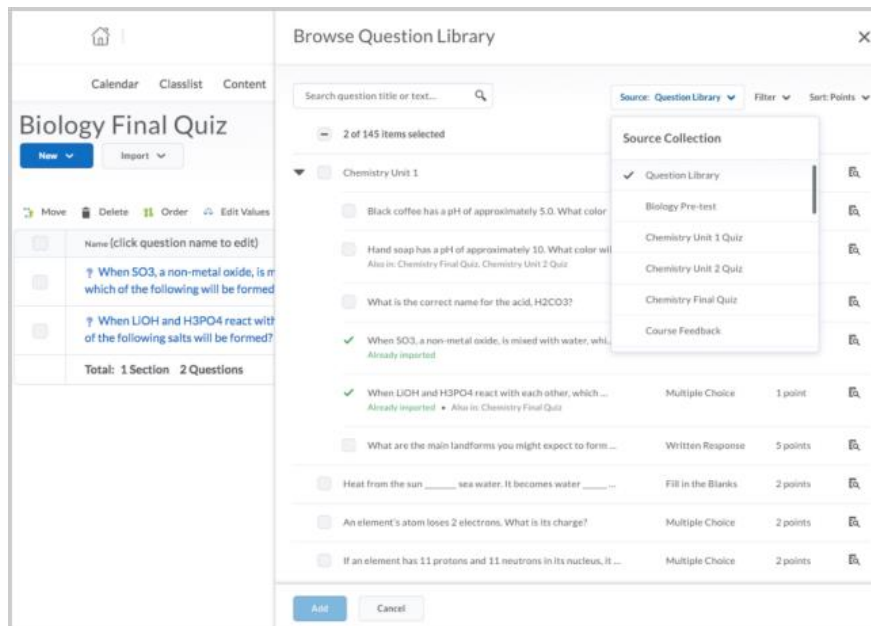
Calendar Classlist Content

Biology Final Quiz

New

Import

Move Delete Order Edit Values

Name (click question name to edit)

When SO3, a non-metal oxide, is m which of the following will be formed

When LiOH and H3PO4 react with of the following salts will be formed?

Total: 1 Section 2 Questions

Browse Question Library

Search question title or text...

Source: Question Library

Filter

Sort: Points

2 of 145 items selected

Source Collection

Question Library

Biology Pre-test

Chemistry Unit 1 Quiz

Chemistry Unit 2 Quiz

Chemistry Final Quiz

Course Feedback

Chemistry Unit 1

Black coffee has a pH of approximately 5.0. What color

Hand soap has a pH of approximately 10. What color wil
Also in: Chemistry Final Quiz, Chemistry Unit 2 Quiz

What is the correct name for the acid, H2CO3?

When SO3, a non-metal oxide, is mixed with water, whi...
Already imported

When LiOH and H3PO4 react with each other, which ... Multiple Choice 1 point
Already imported • Also in: Chemistry Final Quiz

What are the main landforms you might expect to form ... Written Response 5 points

Heat from the sun ______ sea water. It becomes water _____ ... Fill in the Blanks 2 points

An element's atom loses 2 electrons. What is its charge? Multiple Choice 2 points

If an element has 11 protons and 11 neutrons in its nucleus, it ... Multiple Choice 2 points

Add

Cancel